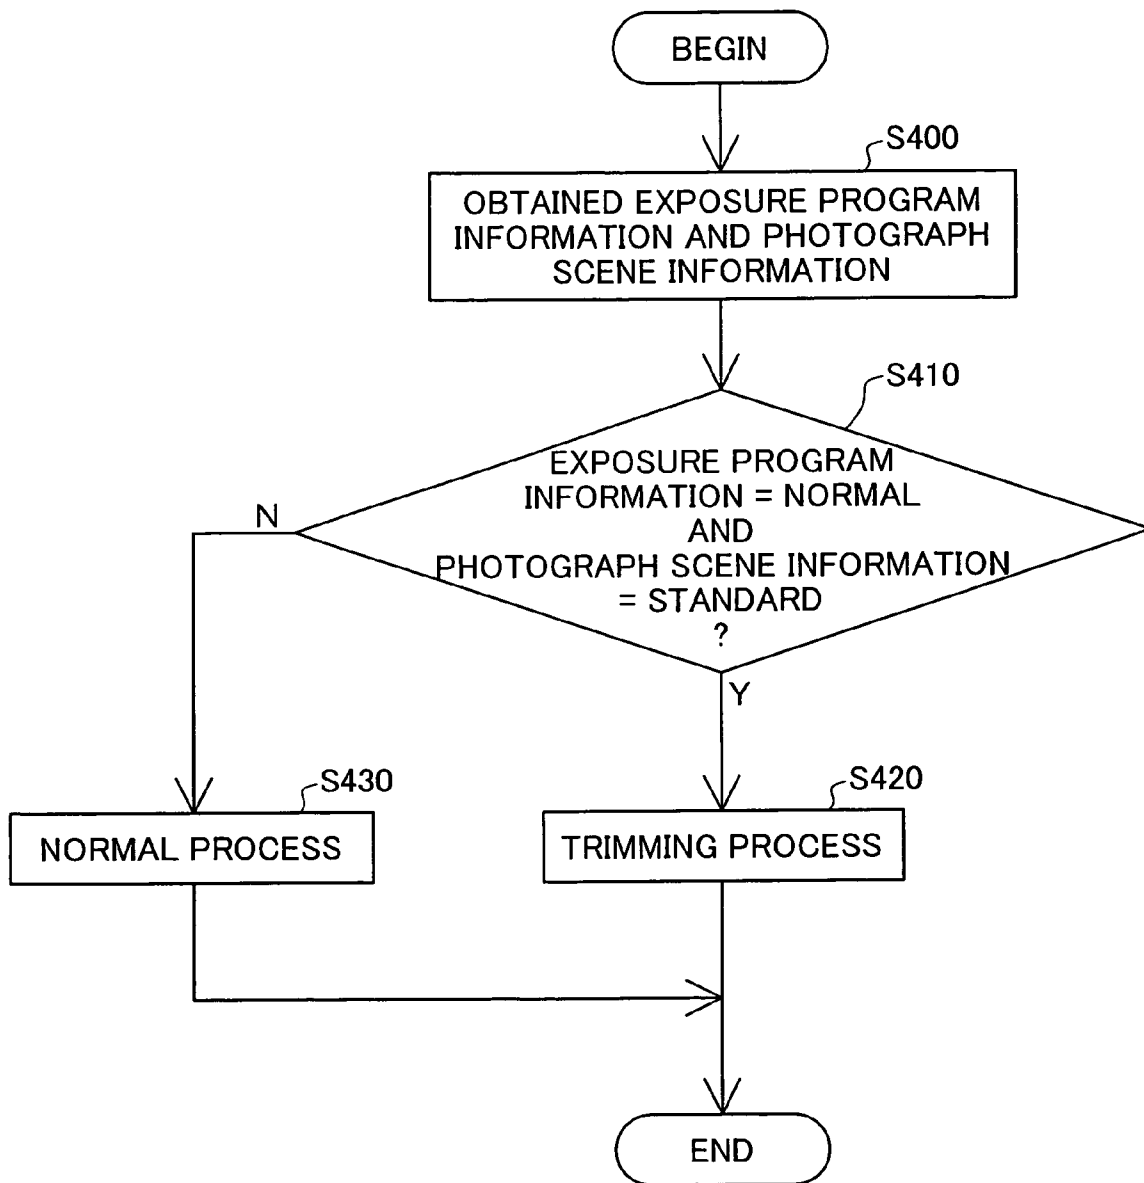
BEGIN

S400

OBTAINED EXPOSURE PROGRAM INFORMATION AND PHOTOGRAPH SCENE INFORMATION

S410

EXPOSURE PROGRAM INFORMATION = NORMAL AND PHOTOGRAPH SCENE INFORMATION = STANDARD ?

N

Y

S430

NORMAL PROCESS

S420

TRIMMING PROCESS

END